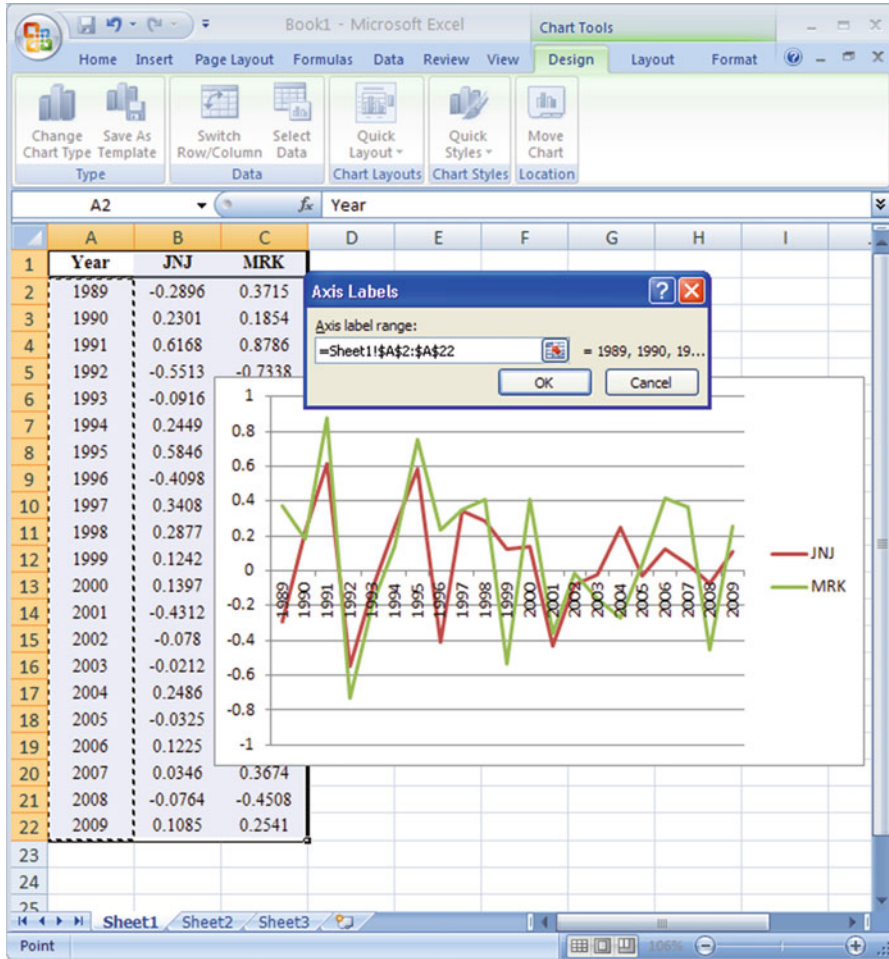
Book1 - Microsoft Excel

Chart Tools

Home Insert Page Layout Formulas Data Review View Design Layout Format

Change Chart Type | Save As Template | Type

Switch Row/Column | Select Data | Data

Quick Layout | Chart Layouts

Quick Styles | Chart Styles

Move Chart | Location

A2 | $f_x$ Year

| | A | B | C | D | E | F | G | H | I |
|---|---|---|---|---|---|---|---|---|---|
| 1 | Year | JNJ | MRK | | | | | | |
| 2 | 1989 | -0.2896 | 0.3715 | | | | | | |
| 3 | 1990 | 0.2301 | 0.1854 | | | | | | |
| 4 | 1991 | 0.6168 | 0.8786 | | | | | | |
| 5 | 1992 | -0.5513 | -0.7338 | | | | | | |
| 6 | 1993 | -0.0916 | | | | | | | |
| 7 | 1994 | 0.2449 | | | | | | | |
| 8 | 1995 | 0.5846 | | | | | | | |
| 9 | 1996 | -0.4098 | | | | | | | |
| 10 | 1997 | 0.3408 | | | | | | | |
| 11 | 1998 | 0.2877 | | | | | | | |
| 12 | 1999 | 0.1242 | | | | | | | |
| 13 | 2000 | 0.1397 | | | | | | | |
| 14 | 2001 | -0.4312 | | | | | | | |
| 15 | 2002 | -0.078 | | | | | | | |
| 16 | 2003 | -0.0212 | | | | | | | |
| 17 | 2004 | 0.2486 | | | | | | | |
| 18 | 2005 | -0.0325 | | | | | | | |
| 19 | 2006 | 0.1225 | | | | | | | |
| 20 | 2007 | 0.0346 | 0.3674 | | | | | | |
| 21 | 2008 | -0.0764 | -0.4508 | | | | | | |
| 22 | 2009 | 0.1085 | 0.2541 | | | | | | |
| 23 | | | | | | | | | |
| 24 | | | | | | | | | |
| 25 | | | | | | | | | |

Axis Labels

Axis label range:

=Sheet1!$A$2:$A$22 = 1989, 1990, 19...

OK Cancel

1
0.8
0.6
0.4
0.2
0
-0.2
-0.4
-0.6
-0.8
-1

1989 1990 1991 1992 1993 1994 1995 1996 1997 1998 1999 2000 2001 2002 2003 2004 2005 2006 2007 2008 2009

JNJ
MRK

Sheet1 Sheet2 Sheet3

Point 106%